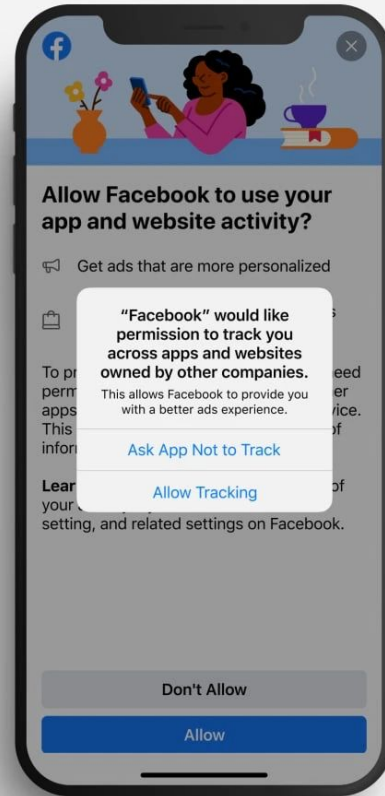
Allow Facebook to use your app and website activity?

Get ads that are more personalized

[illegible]s

To pr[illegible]eed perm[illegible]er apps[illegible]vice. This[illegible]of infor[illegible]

Lear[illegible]of your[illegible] setting, and related settings on Facebook.

“Facebook” would like permission to track you across apps and websites owned by other companies.

This allows Facebook to provide you with a better ads experience.

Ask App Not to Track

Allow Tracking

Don't Allow

Allow